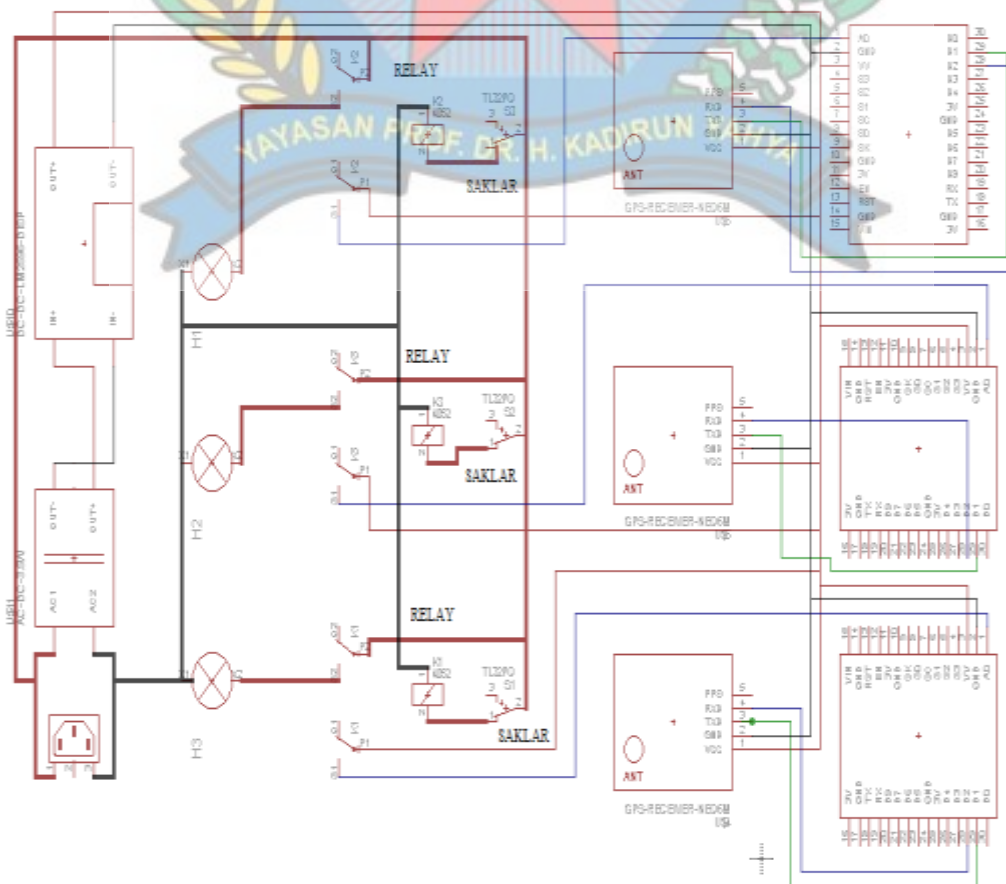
YAYASAN PROF. DR. H. KADIRUN YAHYA

RELAY

SAKLAR

TL32PO S3

K2 4052

RELAY

TL32PO S2

K3 4052

SAKLAR

RELAY

TL32PO S1

K1 4052

SAKLAR

H1

H2

H3

OUT+ OUT-

IN+ IN-

U\$10 DC-DC-LM2596-DSOP

OUT- OUT+

AC1 AC2

U\$11 AC-DC-5V00

PPS RXD TXD GND VCC

ANT

GPS-RECEIVER-NEO6M

U\$

PPS RXD TXD GND VCC

ANT

GPS-RECEIVER-NEO6M

U\$

PPS RXD TXD GND VCC

ANT

GPS-RECEIVER-NEO6M

U\$

A0 GND VV S3 S2 S1 SC SO SK GND 3V EN RST GND VIN

D0 D1 D2 D3 D4 3V GND D5 D6 D7 D8 RX TX GND 3V

VIN GND RST EN 3V GND SK SO SC S1 S2 S3 VV GND A0

3V GND TX RX D8 D7 D6 D5 GND 3V D4 D3 D2 D1 D0

VIN GND RST EN 3V GND SK SO SC S1 S2 S3 VV GND A0

3V GND TX RX D8 D7 D6 D5 GND 3V D4 D3 D2 D1 D0